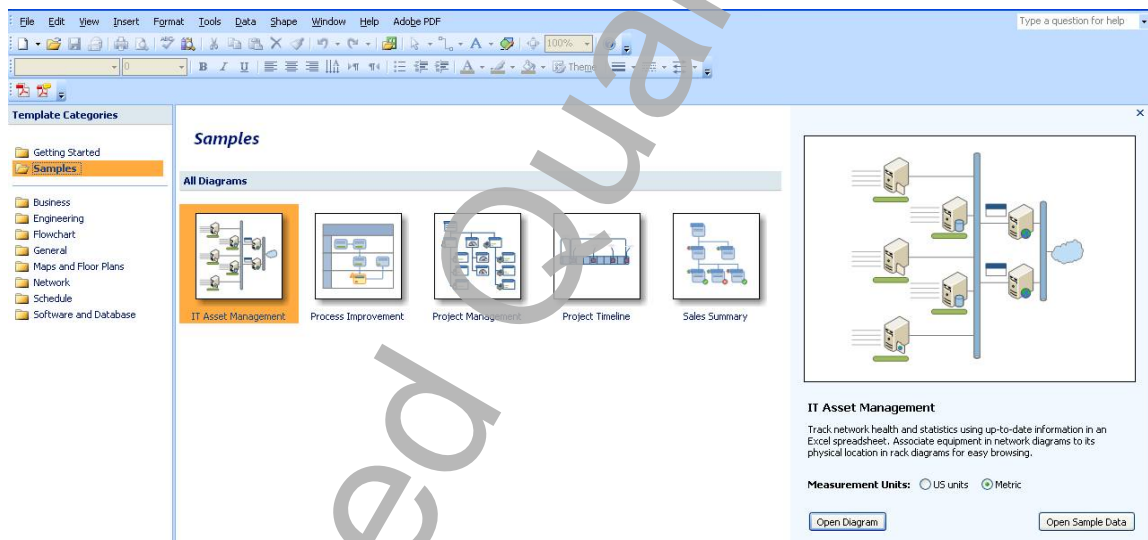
File Edit View Insert Format Tools Data Shape Window Help Adobe PDF

Type a question for help

100%

Theme

Template Categories

Getting Started
Samples

Business
Engineering
Flowchart
General
Maps and Floor Plans
Network
Schedule
Software and Database

Samples

All Diagrams

IT Asset Management
Process Improvement
Project Management
Project Timeline
Sales Summary

IT Asset Management

Track network health and statistics using up-to-date information in an Excel spreadsheet. Associate equipment in network diagrams to its physical location in rack diagrams for easy browsing.

Measurement Units: US units Metric

Open Diagram

Open Sample Data